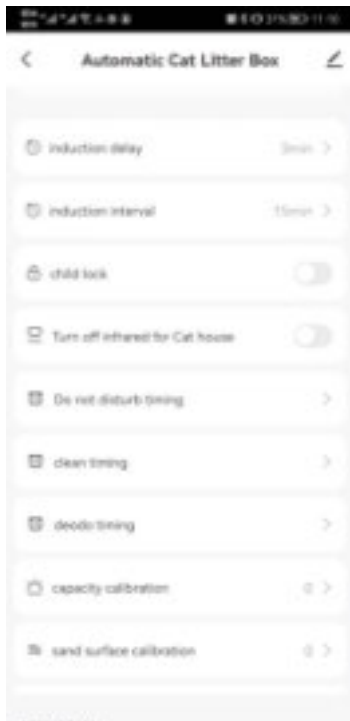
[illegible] 11:16

<

Automatic Cat Litter Box

induction delay 3min >

induction interval 15min >

child lock

Turn off infrared for Cat house

Do not disturb timing >

clean timing >

deodo timing >

capacity calibration 0 >

sand surface calibration 0 >